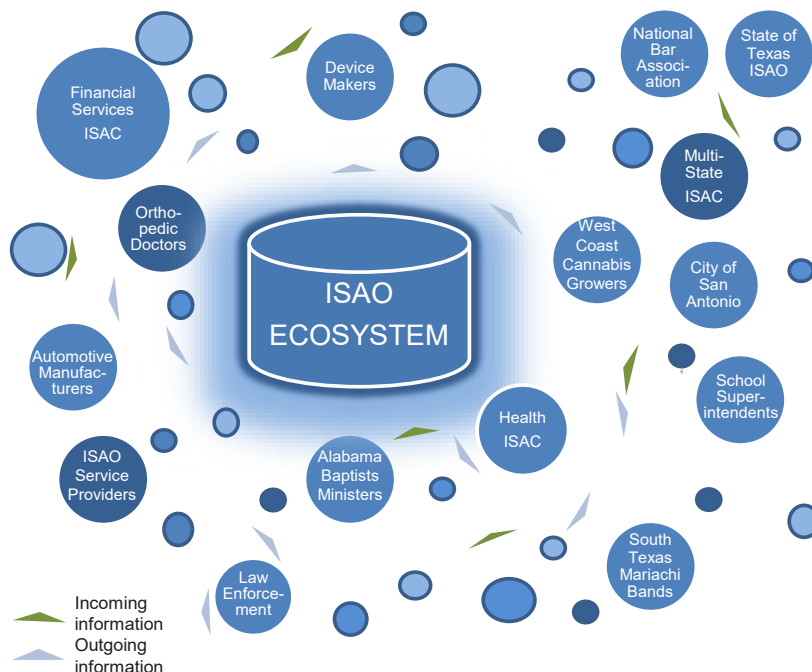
Financial Services ISAC

Device Makers

National Bar Association

State of Texas ISAO

Multi-State ISAC

Ortho-pedic Doctors

ISAO ECOSYSTEM

West Coast Cannabis Growers

City of San Antonio

Automotive Manufacturers

School Superintendents

Health ISAC

ISAO Service Providers

Alabama Baptists Ministers

South Texas Mariachi Bands

Law Enforcement

Incoming information

Outgoing information